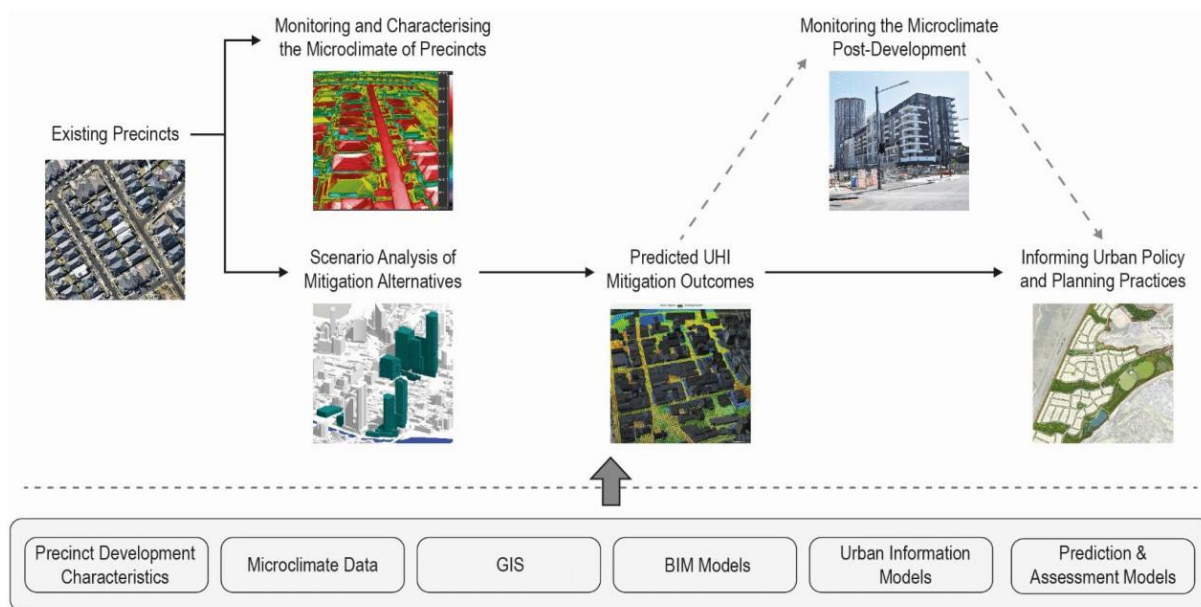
Monitoring and Characterising the Microclimate of Precincts

Monitoring the Microclimate Post-Development

Existing Precincts

Scenario Analysis of Mitigation Alternatives

Predicted UHI Mitigation Outcomes

Informing Urban Policy and Planning Practices

Precinct Development Characteristics

Microclimate Data

GIS

BIM Models

Urban Information Models

Prediction & Assessment Models